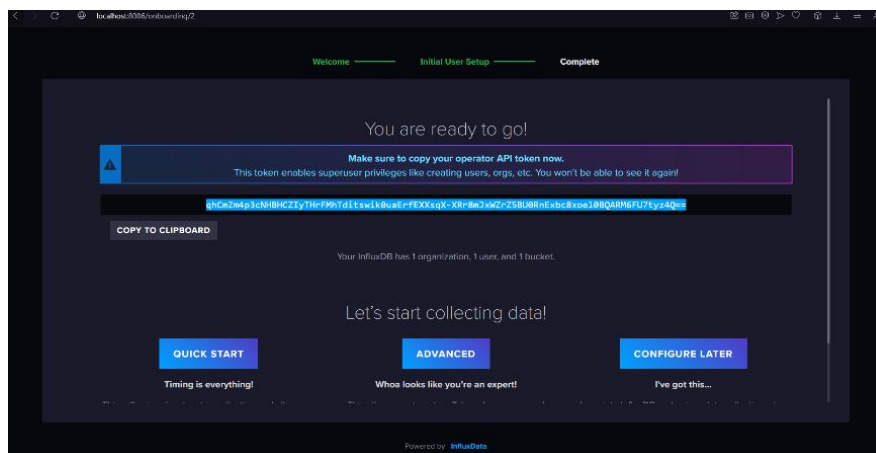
localhost:8086/onboarding/2

Welcome Initial User Setup Complete

You are ready to go!

Make sure to copy your operator API token now.
This token enables superuser privileges like creating users, orgs, etc. You won't be able to see it again!

qhCmZm4p3cNHBHCZIyTHrFMhTditswik0uaErfEXXsqX-XRr8mJxWZrZ5BU0RnExbc8xoel0BQARM6FU7tyz4Q==

COPY TO CLIPBOARD

Your InfluxDB has 1 organization, 1 user, and 1 bucket.

Let's start collecting data!

QUICK START
Timing is everything!

ADVANCED
Whoa looks like you're an expert!

CONFIGURE LATER
I've got this...

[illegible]

Powered by InfluxData